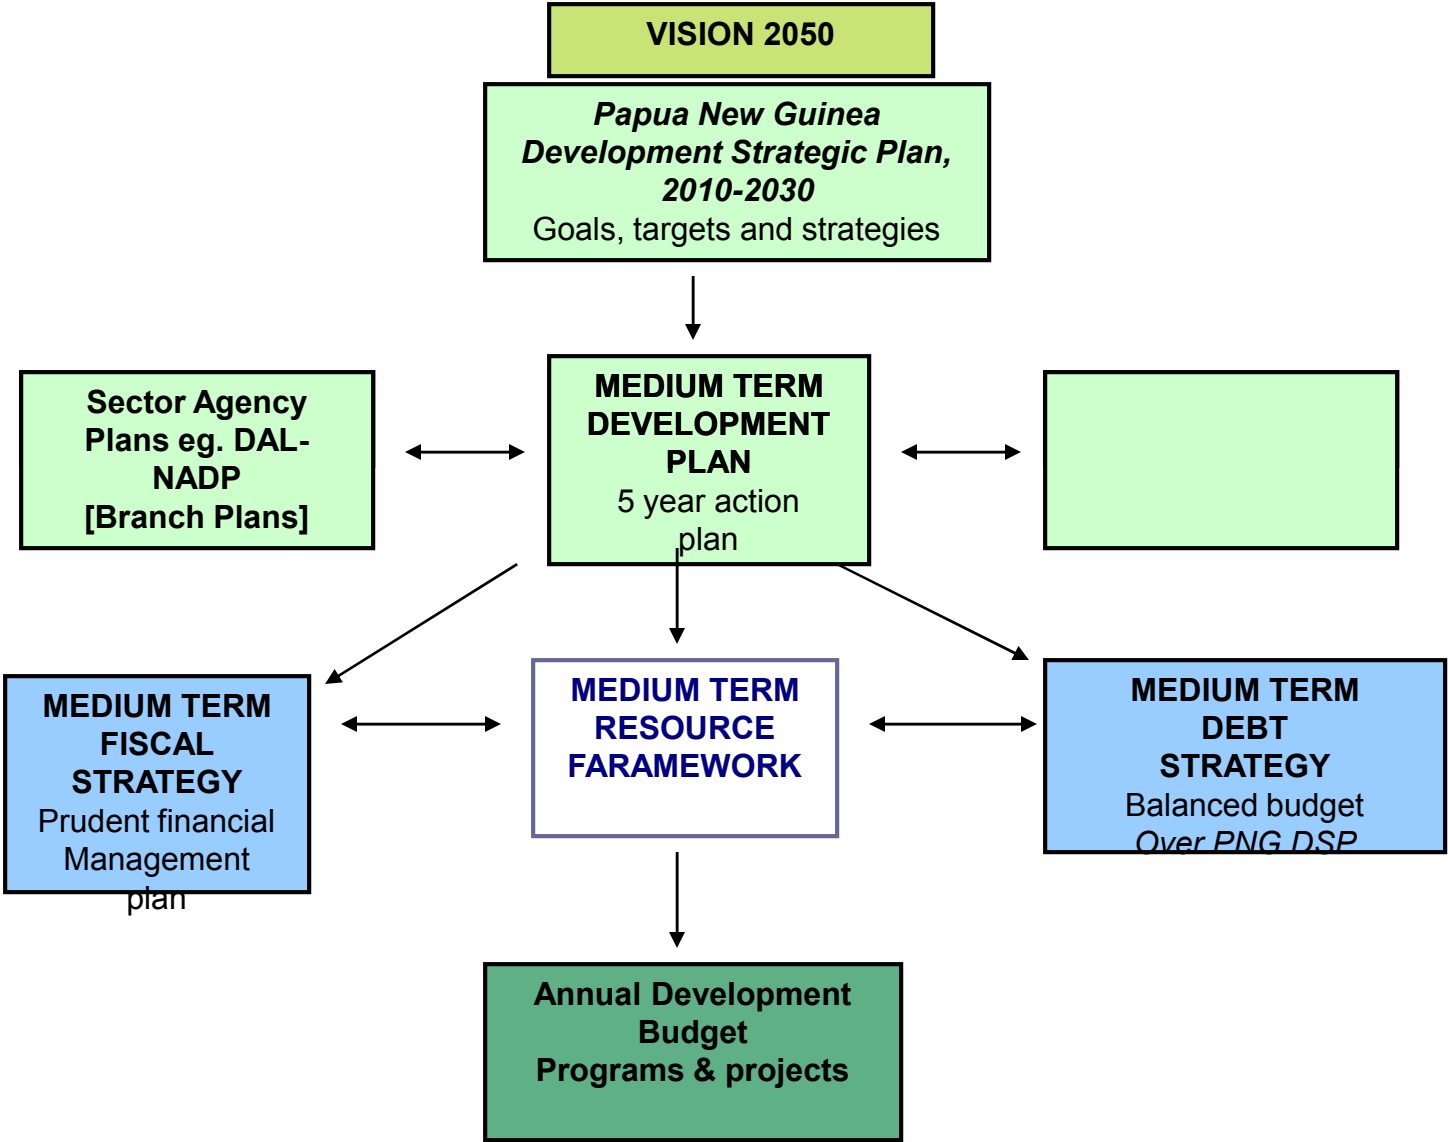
VISION 2050

Papua New Guinea Development Strategic Plan, 2010-2030
Goals, targets and strategies

Sector Agency Plans eg. DAL-NADP
[Branch Plans]

MEDIUM TERM DEVELOPMENT PLAN
5 year action plan

MEDIUM TERM FISCAL STRATEGY
Prudent financial Management plan

MEDIUM TERM RESOURCE FARAMEWORK

MEDIUM TERM DEBT STRATEGY
Balanced budget
Over PNG DSP

Annual Development Budget
Programs & projects